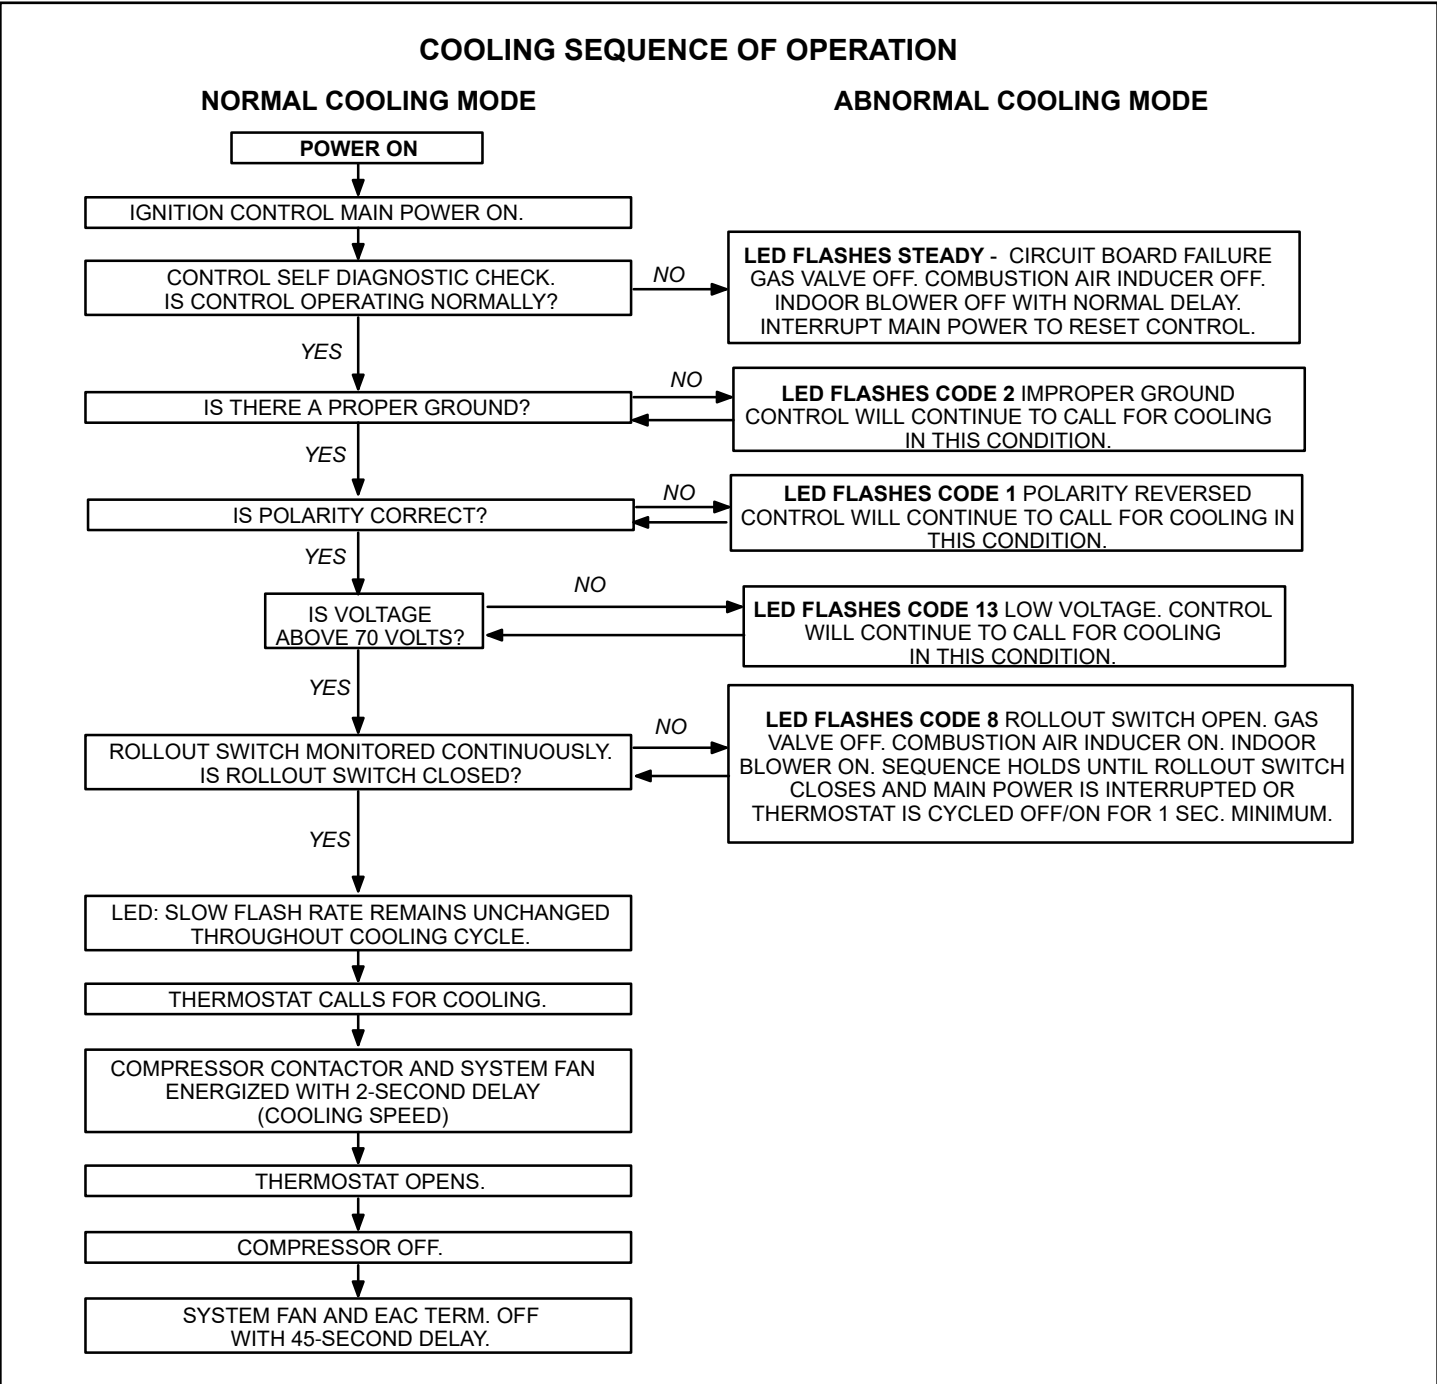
COOLING SEQUENCE OF OPERATION

NORMAL COOLING MODE

ABNORMAL COOLING MODE

POWER ON

IGNITION CONTROL MAIN POWER ON.

CONTROL SELF DIAGNOSTIC CHECK. IS CONTROL OPERATING NORMALLY?

NO

LED FLASHES STEADY - CIRCUIT BOARD FAILURE GAS VALVE OFF. COMBUSTION AIR INDUCER OFF. INDOOR BLOWER OFF WITH NORMAL DELAY. INTERRUPT MAIN POWER TO RESET CONTROL.

YES

IS THERE A PROPER GROUND?

NO

LED FLASHES CODE 2 IMPROPER GROUND CONTROL WILL CONTINUE TO CALL FOR COOLING IN THIS CONDITION.

YES

IS POLARITY CORRECT?

NO

LED FLASHES CODE 1 POLARITY REVERSED CONTROL WILL CONTINUE TO CALL FOR COOLING IN THIS CONDITION.

YES

IS VOLTAGE ABOVE 70 VOLTS?

NO

LED FLASHES CODE 13 LOW VOLTAGE. CONTROL WILL CONTINUE TO CALL FOR COOLING IN THIS CONDITION.

YES

ROLLOUT SWITCH MONITORED CONTINUOUSLY. IS ROLLOUT SWITCH CLOSED?

NO

LED FLASHES CODE 8 ROLLOUT SWITCH OPEN. GAS VALVE OFF. COMBUSTION AIR INDUCER ON. INDOOR BLOWER ON. SEQUENCE HOLDS UNTIL ROLLOUT SWITCH CLOSES AND MAIN POWER IS INTERRUPTED OR THERMOSTAT IS CYCLED OFF/ON FOR 1 SEC. MINIMUM.

YES

LED: SLOW FLASH RATE REMAINS UNCHANGED THROUGHOUT COOLING CYCLE.

THERMOSTAT CALLS FOR COOLING.

COMPRESSOR CONTACTOR AND SYSTEM FAN ENERGIZED WITH 2-SECOND DELAY (COOLING SPEED)

THERMOSTAT OPENS.

COMPRESSOR OFF.

SYSTEM FAN AND EAC TERM. OFF WITH 45-SECOND DELAY.